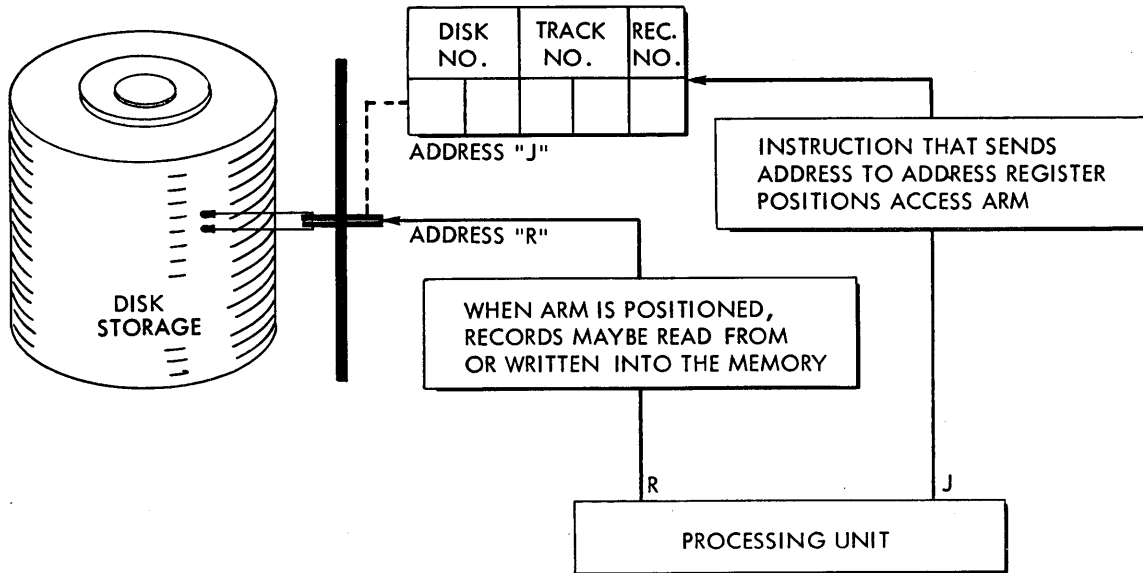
| DISK NO. | TRACK NO. | REC. NO. |
|---|---|---|
| | | |

ADDRESS "J"

INSTRUCTION THAT SENDS ADDRESS TO ADDRESS REGISTER POSITIONS ACCESS ARM

DISK STORAGE

ADDRESS "R"

WHEN ARM IS POSITIONED, RECORDS MAYBE READ FROM OR WRITTEN INTO THE MEMORY

R

J

PROCESSING UNIT